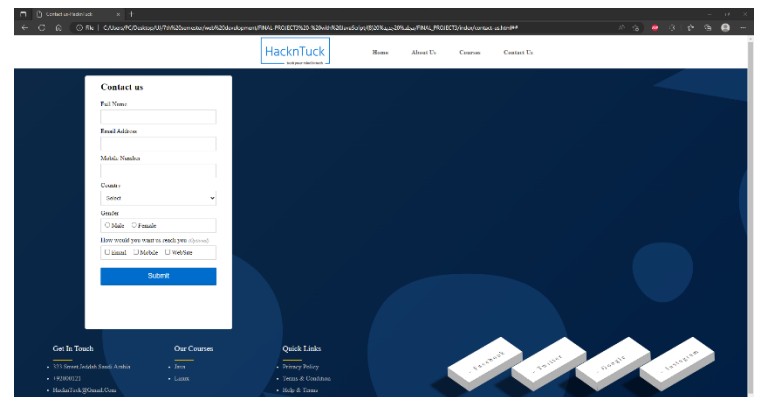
Contact us-HacknTuck
×
+
File | C:/Users/PC/Desktop/UI/7th%20semester/web%20development/FINAL%20PROJECT%20-%20with%20JavaScript/BS20%20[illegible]/FINAL_PROJECT/index/contact-us.html#

HacknTuck
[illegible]

Home
About Us
Courses
Contact Us

Contact us

Full Name

Email Address

Mobile Number

Country

Select

Gender

Male
Female

How would you want to reach you (Optional)

Email
Mobile
WebSite

Submit

Get In Touch
375 Street Jeddah Saudi Arabia
+92000123
HacknTuck@Gmail.Com

Our Courses
Java
Linux

Quick Links
Privacy Policy
Terms & Condition
Help & Terms

Facebook
Twitter
Google
Instagram